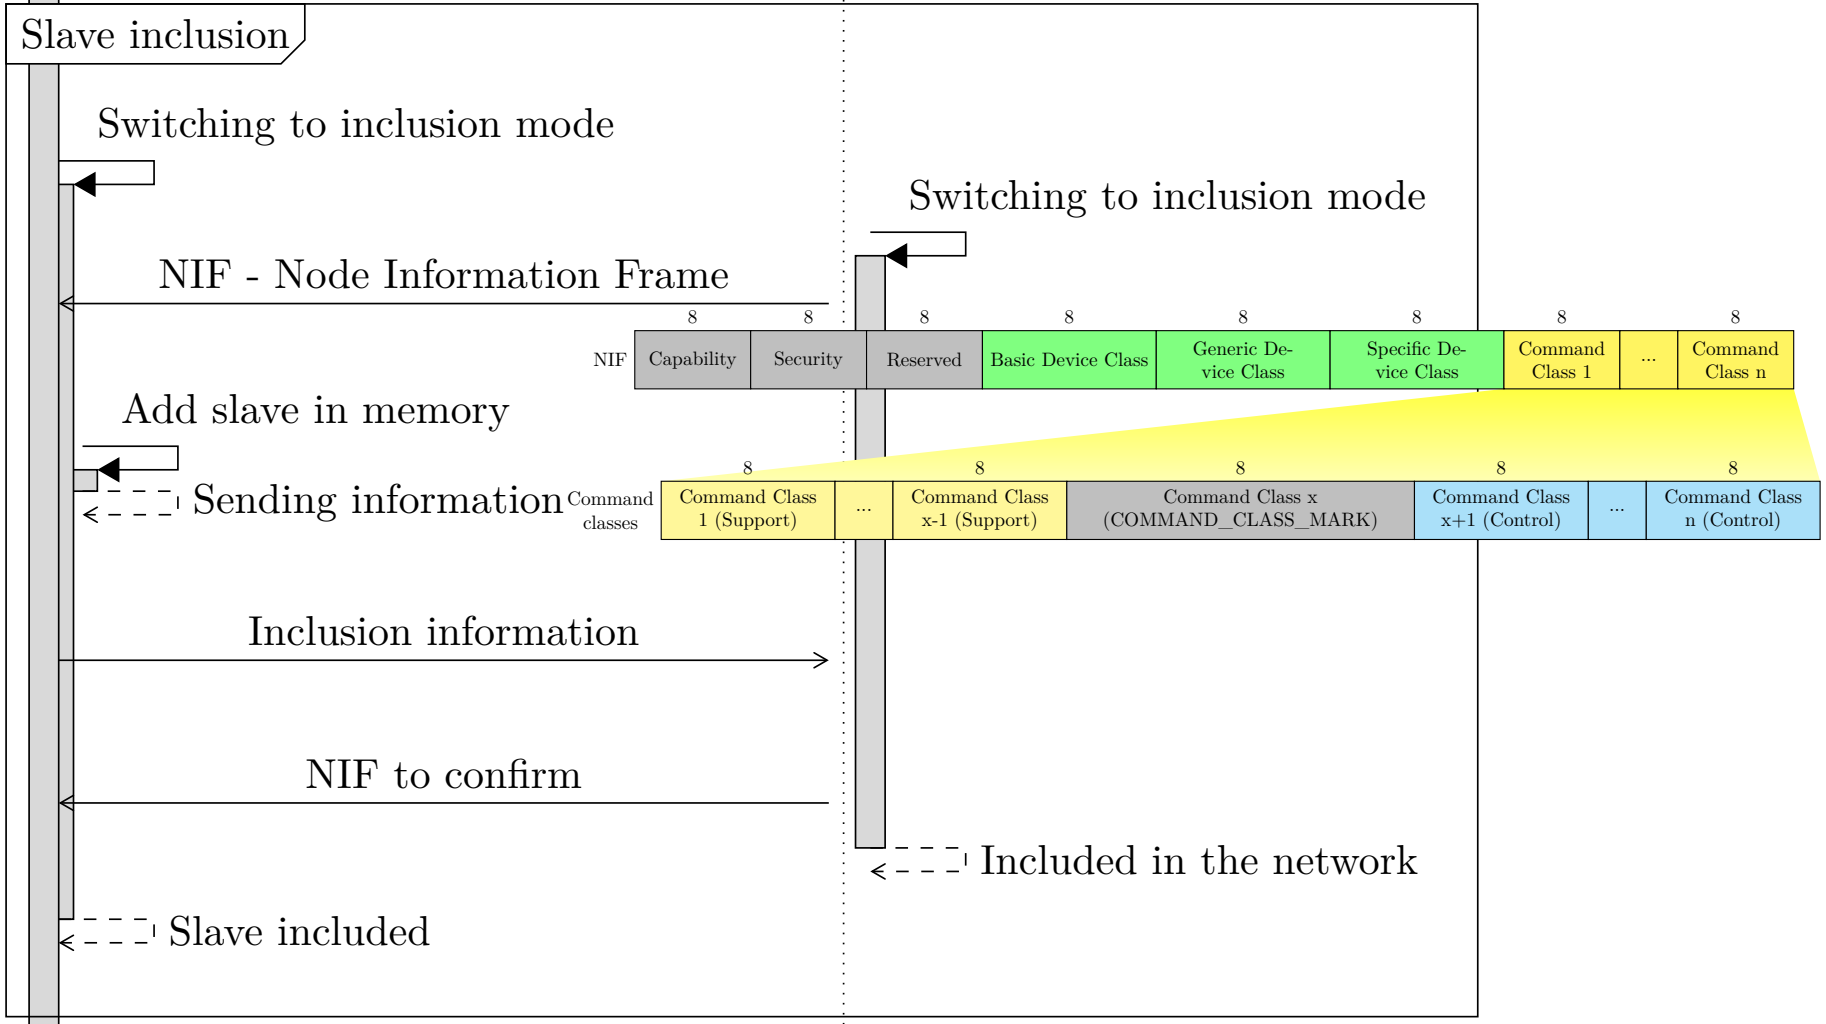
Slave inclusion

Switching to inclusion mode

Switching to inclusion mode

NIF - Node Information Frame

| | 8 | 8 | 8 | 8 | 8 | 8 | 8 | | 8 |
|---|---|---|---|---|---|---|---|---|---|
| NIF | Capability | Security | Reserved | Basic Device Class | Generic Device Class | Specific Device Class | Command Class 1 | ... | Command Class n |

Add slave in memory

Sending information

| | 8 | | 8 | 8 | 8 | | 8 |
|---|---|---|---|---|---|---|---|
| Command classes | Command Class 1 (Support) | ... | Command Class x-1 (Support) | Command Class x (COMMAND_CLASS_MARK) | Command Class x+1 (Control) | ... | Command Class n (Control) |

Inclusion information

NIF to confirm

Included in the network

Slave included